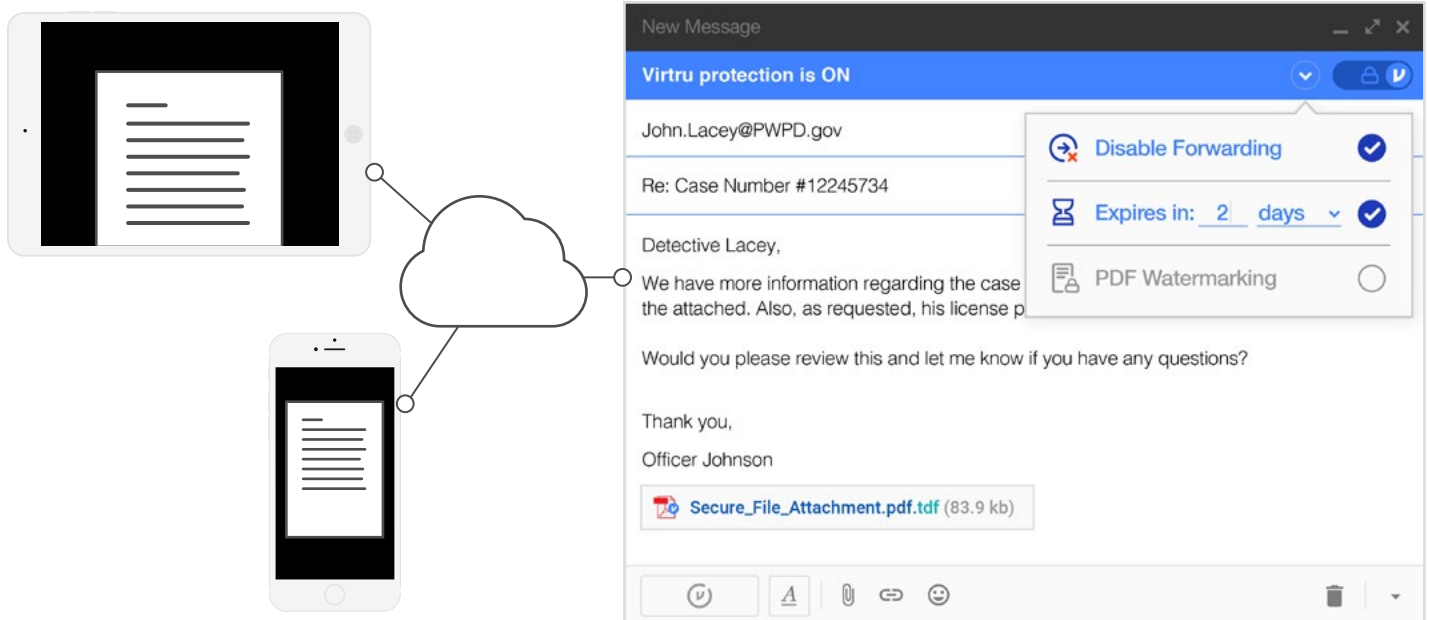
New Message

Virtru protection is ON

John.Lacey@PWPD.gov

Re: Case Number #12245734

Disable Forwarding

Expires in: 2 days

PDF Watermarking

Detective Lacey,

We have more information regarding the case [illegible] the attached. Also, as requested, his license p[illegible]

Would you please review this and let me know if you have any questions?

Thank you,

Officer Johnson

Secure_File_Attachment.pdf.tdf (83.9 kb)